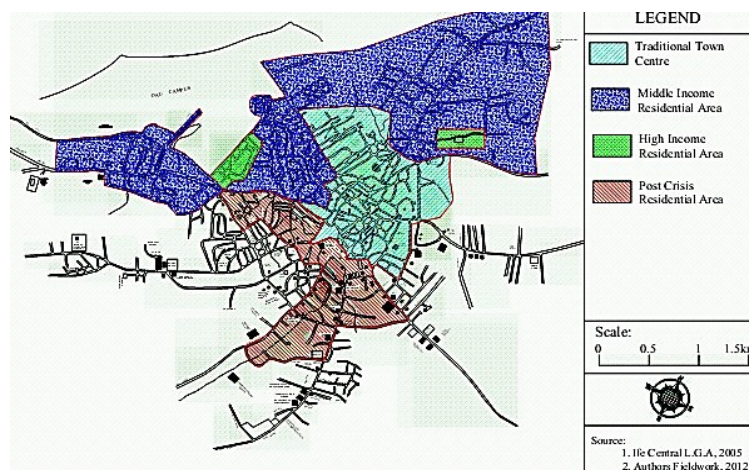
LEGEND

Traditional Town Centre

Middle Income Residential Area

High Income Residential Area

Post Crisis Residential Area

OAU CAMPUS

Scale:
0 0.5 1 1.5k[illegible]

Source:
1. Ife Central L.G.A, 2005
2. Authors Fieldwork, 2012